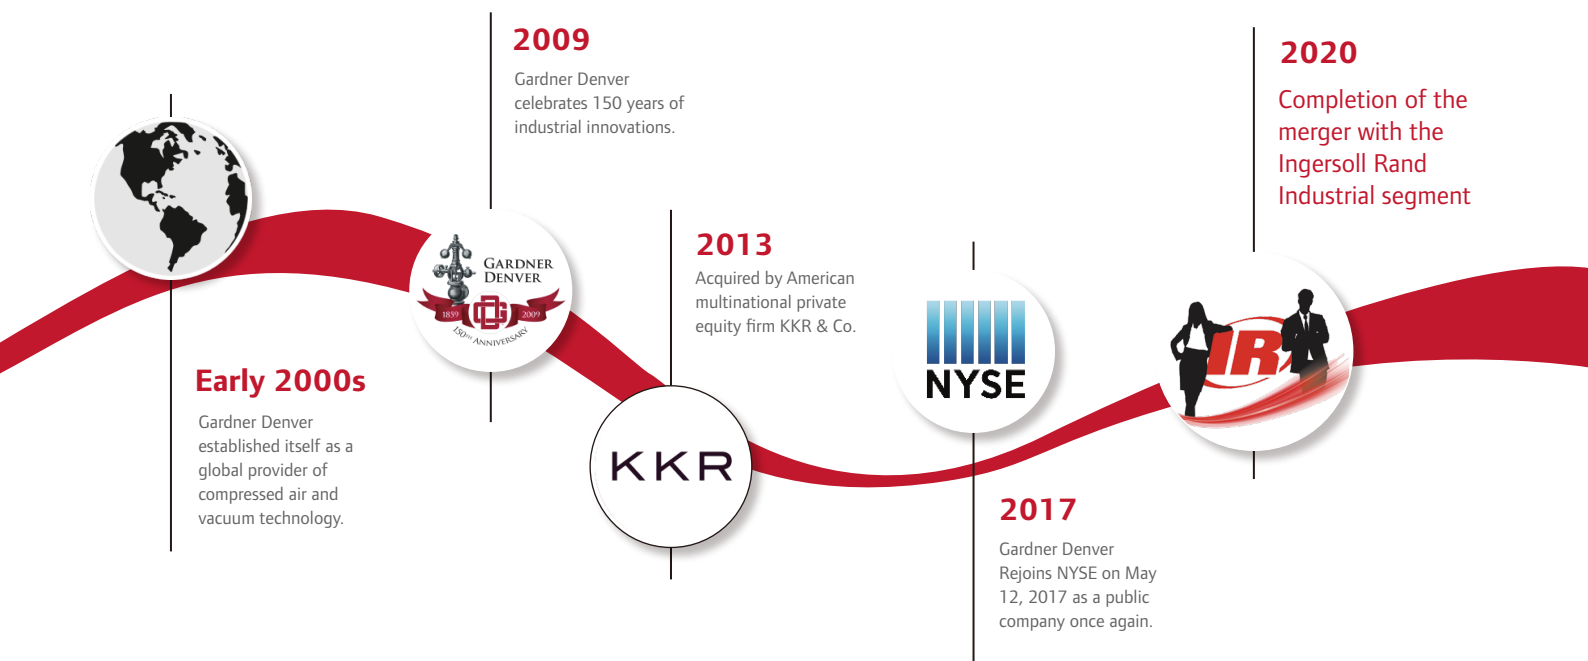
2009

Gardner Denver celebrates 150 years of industrial innovations.

2020

Completion of the merger with the Ingersoll Rand Industrial segment

GARDNER DENVER

1859 2009

150TH ANNIVERSARY

2013

Acquired by American multinational private equity firm KKR & Co.

NYSE

IR

Early 2000s

Gardner Denver established itself as a global provider of compressed air and vacuum technology.

KKR

2017

Gardner Denver Rejoins NYSE on May 12, 2017 as a public company once again.